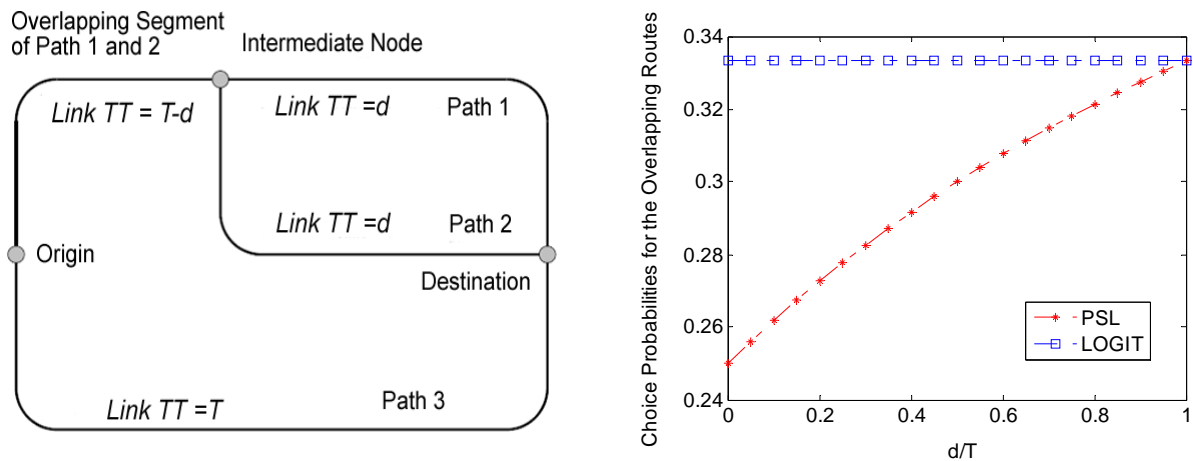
Overlapping Segment of Path 1 and 2

Intermediate Node

Link TT = T-d

Link TT =d

Path 1

Link TT =d

Path 2

Origin

Destination

Link TT =T

Path 3

Choice Probabilities for the Overlapping Routes

0.34

0.32

0.3

0.28

0.26

0.24

0

0.2

0.4

0.6

0.8

1

d/T

PSL

LOGIT